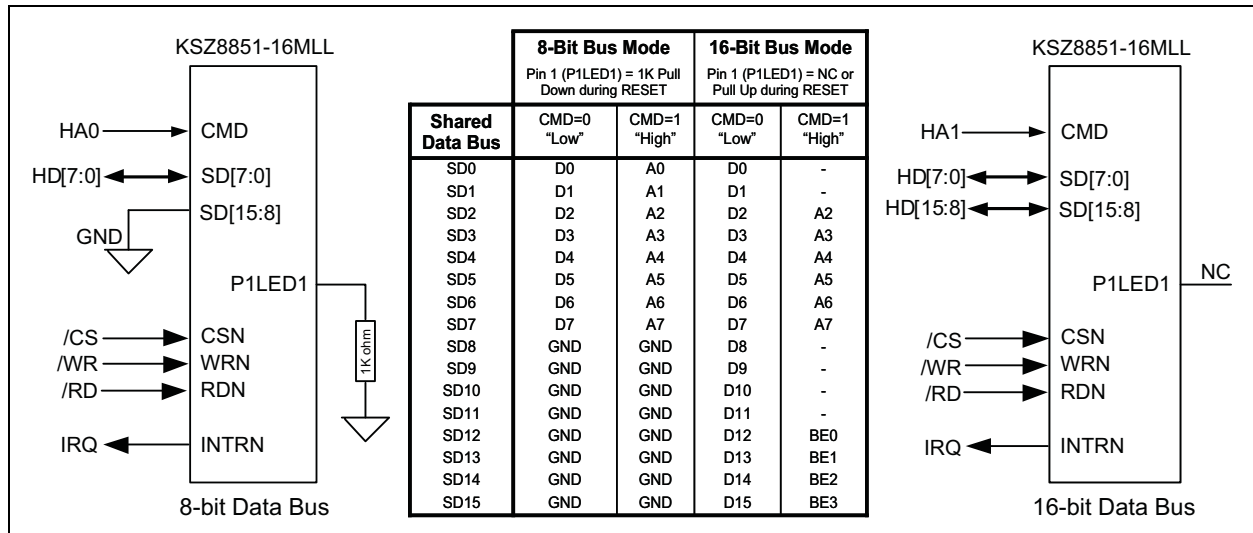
KSZ8851-16MLL

HA0 CMD
HD[7:0] SD[7:0]
SD[15:8]
GND
P1LED1
/CS CSN
/WR WRN
/RD RDN
IRQ INTRN

8-bit Data Bus

1K ohm

| | 8-Bit Bus Mode<br>Pin 1 (P1LED1) = 1K Pull Down during RESET | | 16-Bit Bus Mode<br>Pin 1 (P1LED1) = NC or Pull Up during RESET | |
|---|---|---|---|---|
| Shared Data Bus | CMD=0 "Low" | CMD=1 "High" | CMD=0 "Low" | CMD=1 "High" |
| SD0 | D0 | A0 | D0 | - |
| SD1 | D1 | A1 | D1 | - |
| SD2 | D2 | A2 | D2 | A2 |
| SD3 | D3 | A3 | D3 | A3 |
| SD4 | D4 | A4 | D4 | A4 |
| SD5 | D5 | A5 | D5 | A5 |
| SD6 | D6 | A6 | D6 | A6 |
| SD7 | D7 | A7 | D7 | A7 |
| SD8 | GND | GND | D8 | - |
| SD9 | GND | GND | D9 | - |
| SD10 | GND | GND | D10 | - |
| SD11 | GND | GND | D11 | - |
| SD12 | GND | GND | D12 | BE0 |
| SD13 | GND | GND | D13 | BE1 |
| SD14 | GND | GND | D14 | BE2 |
| SD15 | GND | GND | D15 | BE3 |

KSZ8851-16MLL

HA1 CMD
HD[7:0] SD[7:0]
HD[15:8] SD[15:8]
P1LED1 NC
/CS CSN
/WR WRN
/RD RDN
IRQ INTRN

16-bit Data Bus